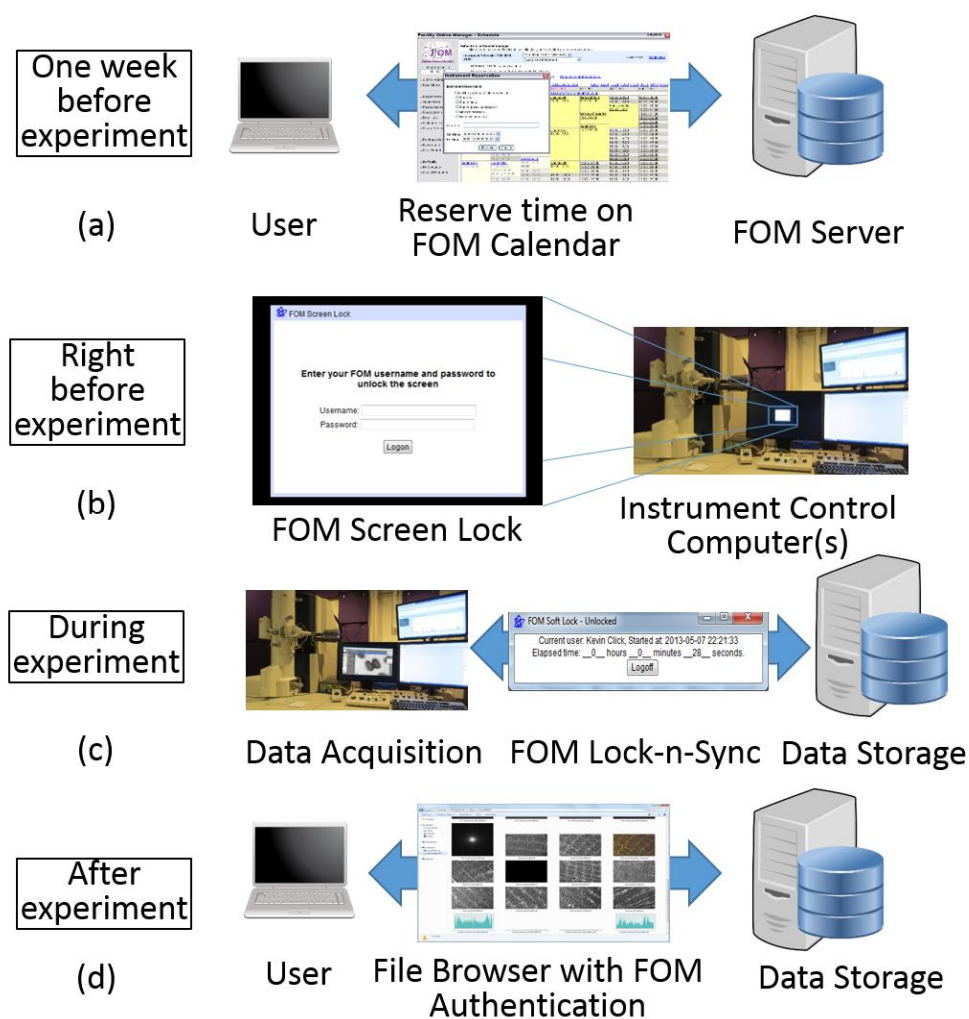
One week before experiment

(a)

User

Facility Online Manager - Schedule

FOM

Instrument Reservation

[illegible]

Reserve time on FOM Calendar

FOM Server

Right before experiment

(b)

FOM Screen Lock

Enter your FOM username and password to unlock the screen

Username:

Password:

Logon

FOM Screen Lock

Instrument Control Computer(s)

During experiment

(c)

Data Acquisition

FOM Soft Lock - Unlocked

Current user: Kevin Click, Started at: 2013-05-07 22:21:33

Elapsed time: __0__ hours __0__ minutes __28__ seconds.

Logoff

FOM Lock-n-Sync

Data Storage

After experiment

(d)

User

File Browser with FOM Authentication

Data Storage